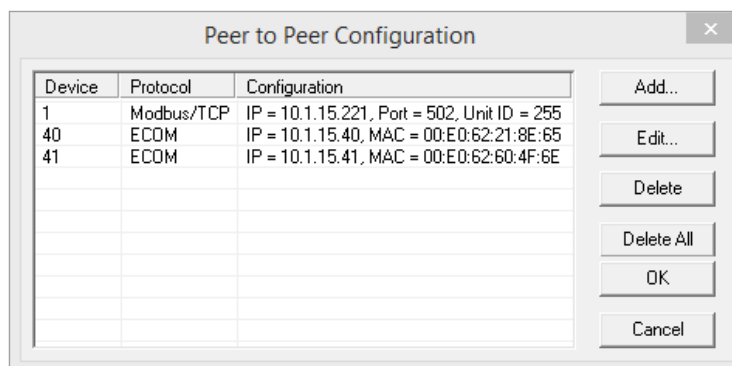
Peer to Peer Configuration

| Device | Protocol | Configuration |
|---|---|---|
| 1 | Modbus/TCP | IP = 10.1.15.221, Port = 502, Unit ID = 255 |
| 40 | ECOM | IP = 10.1.15.40, MAC = 00:E0:62:21:8E:65 |
| 41 | ECOM | IP = 10.1.15.41, MAC = 00:E0:62:60:4F:6E |

Add...
Edit...
Delete
Delete All
OK
Cancel